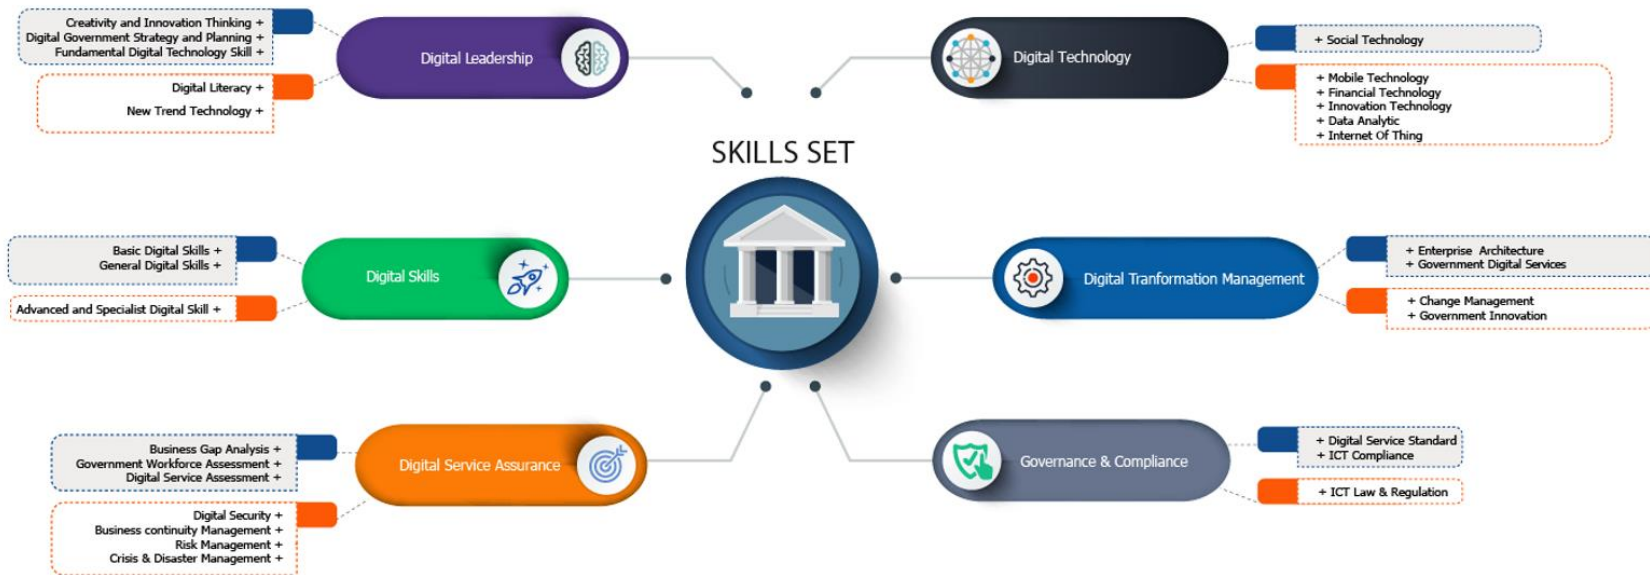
Creativity and Innovation Thinking +
Digital Government Strategy and Planning +
Fundamental Digital Technology Skill +

Digital Literacy +
New Trend Technology +

Digital Leadership

Digital Technology

+ Social Technology

+ Mobile Technology
+ Financial Technology
+ Innovation Technology
+ Data Analytic
+ Internet Of Thing

SKILLS SET

Basic Digital Skills +
General Digital Skills +

Advanced and Specialist Digital Skill +

Digital Skills

Digital Tranformation Management

+ Enterprise Architecture
+ Government Digital Services

+ Change Management
+ Government Innovation

Business Gap Analysis +
Government Workforce Assessment +
Digital Service Assessment +

Digital Security +
Business continuity Management +
Risk Management +
Crisis & Disaster Management +

Digital Service Assurance

Governance & Compliance

+ Digital Service Standard
+ ICT Compliance

+ ICT Law & Regulation